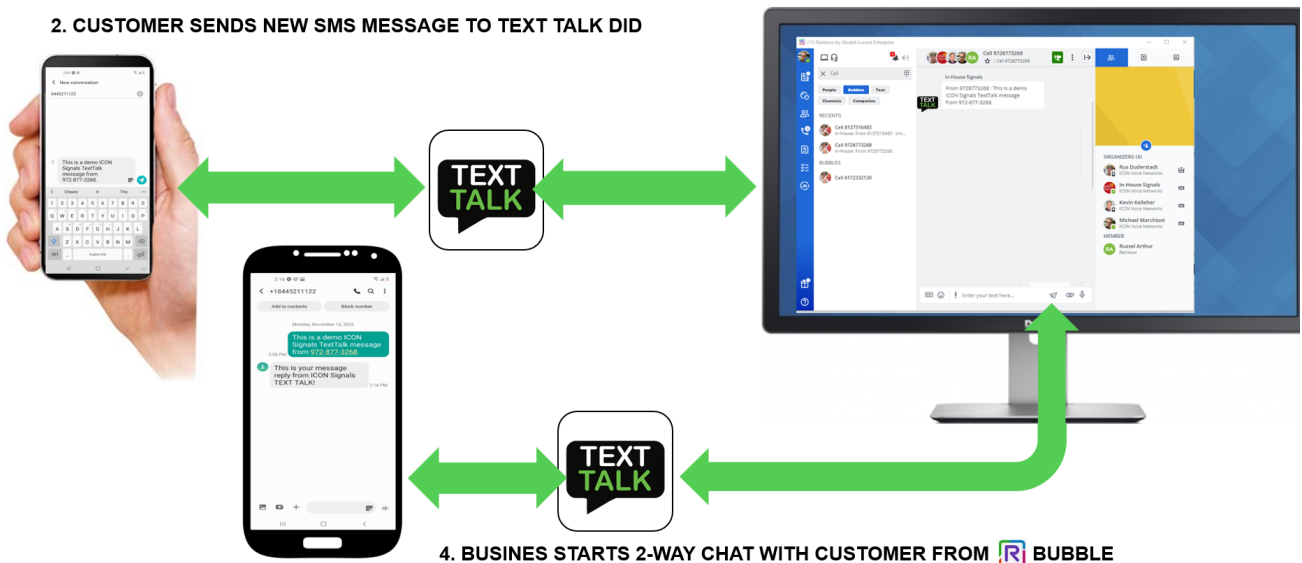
2. CUSTOMER SENDS NEW SMS MESSAGE TO TEXT TALK DID

New conversation

8445211122

This is a demo ICON Signals TextTalk message from 972-877-3268.

Cheers It The

TEXT TALK

Rainbow by Alcatel-Lucent Enterprise

Cell 9728773268

Cell

People Bubbles Text Channels Companies

RECENTS

Cell 9737516483

Cell 9728773268

BUBBLES

Cell 8172332130

In-House Signals

From 9728773268 : This is a demo ICON Signals TextTalk message from 972-877-3268.

Enter your text here...

ORGANIZERS (4)

Rus Duderstadt
ICON Voice Networks

In-House Signals
ICON Voice Networks

Kevin Kelleher
ICON Voice Networks

Michael Marchioni
ICON Voice Networks

MEMBER

Russel Arthur
Rainbow

+18445211122

Add to contacts Block number

Monday, November 13, 2023

This is a demo ICON Signals TextTalk message from 972-877-3268.

This is your message reply from ICON Signals TEXT TALK!

TEXT TALK

4. BUSINES STARTS 2-WAY CHAT WITH CUSTOMER FROM BUBBLE